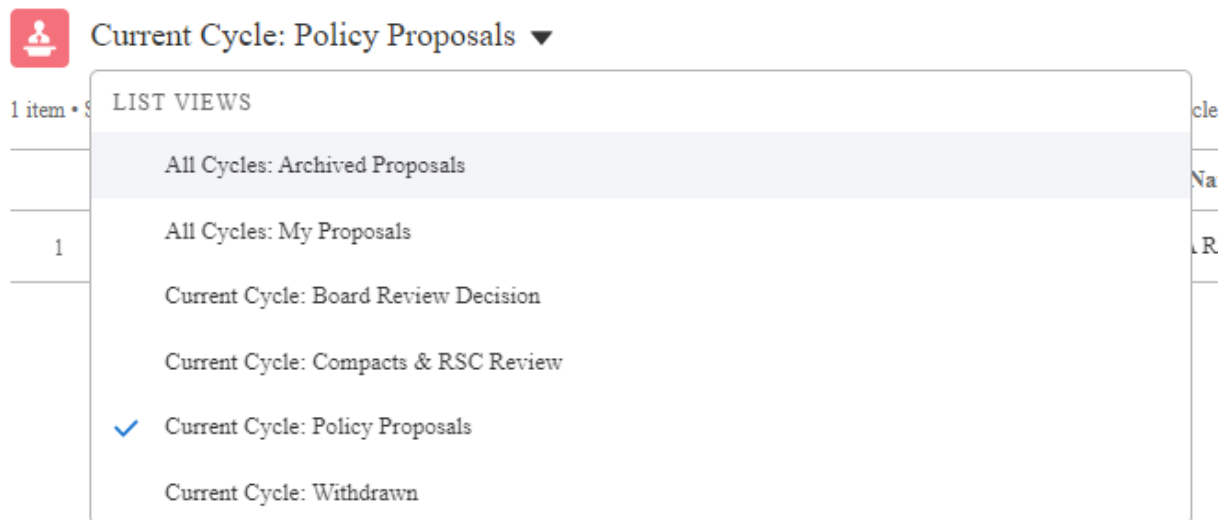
Current Cycle: Policy Proposals

1 item • S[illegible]

1

LIST VIEWS

All Cycles: Archived Proposals

All Cycles: My Proposals

Current Cycle: Board Review Decision

Current Cycle: Compacts & RSC Review

Current Cycle: Policy Proposals

Current Cycle: Withdrawn

cle

Na

R